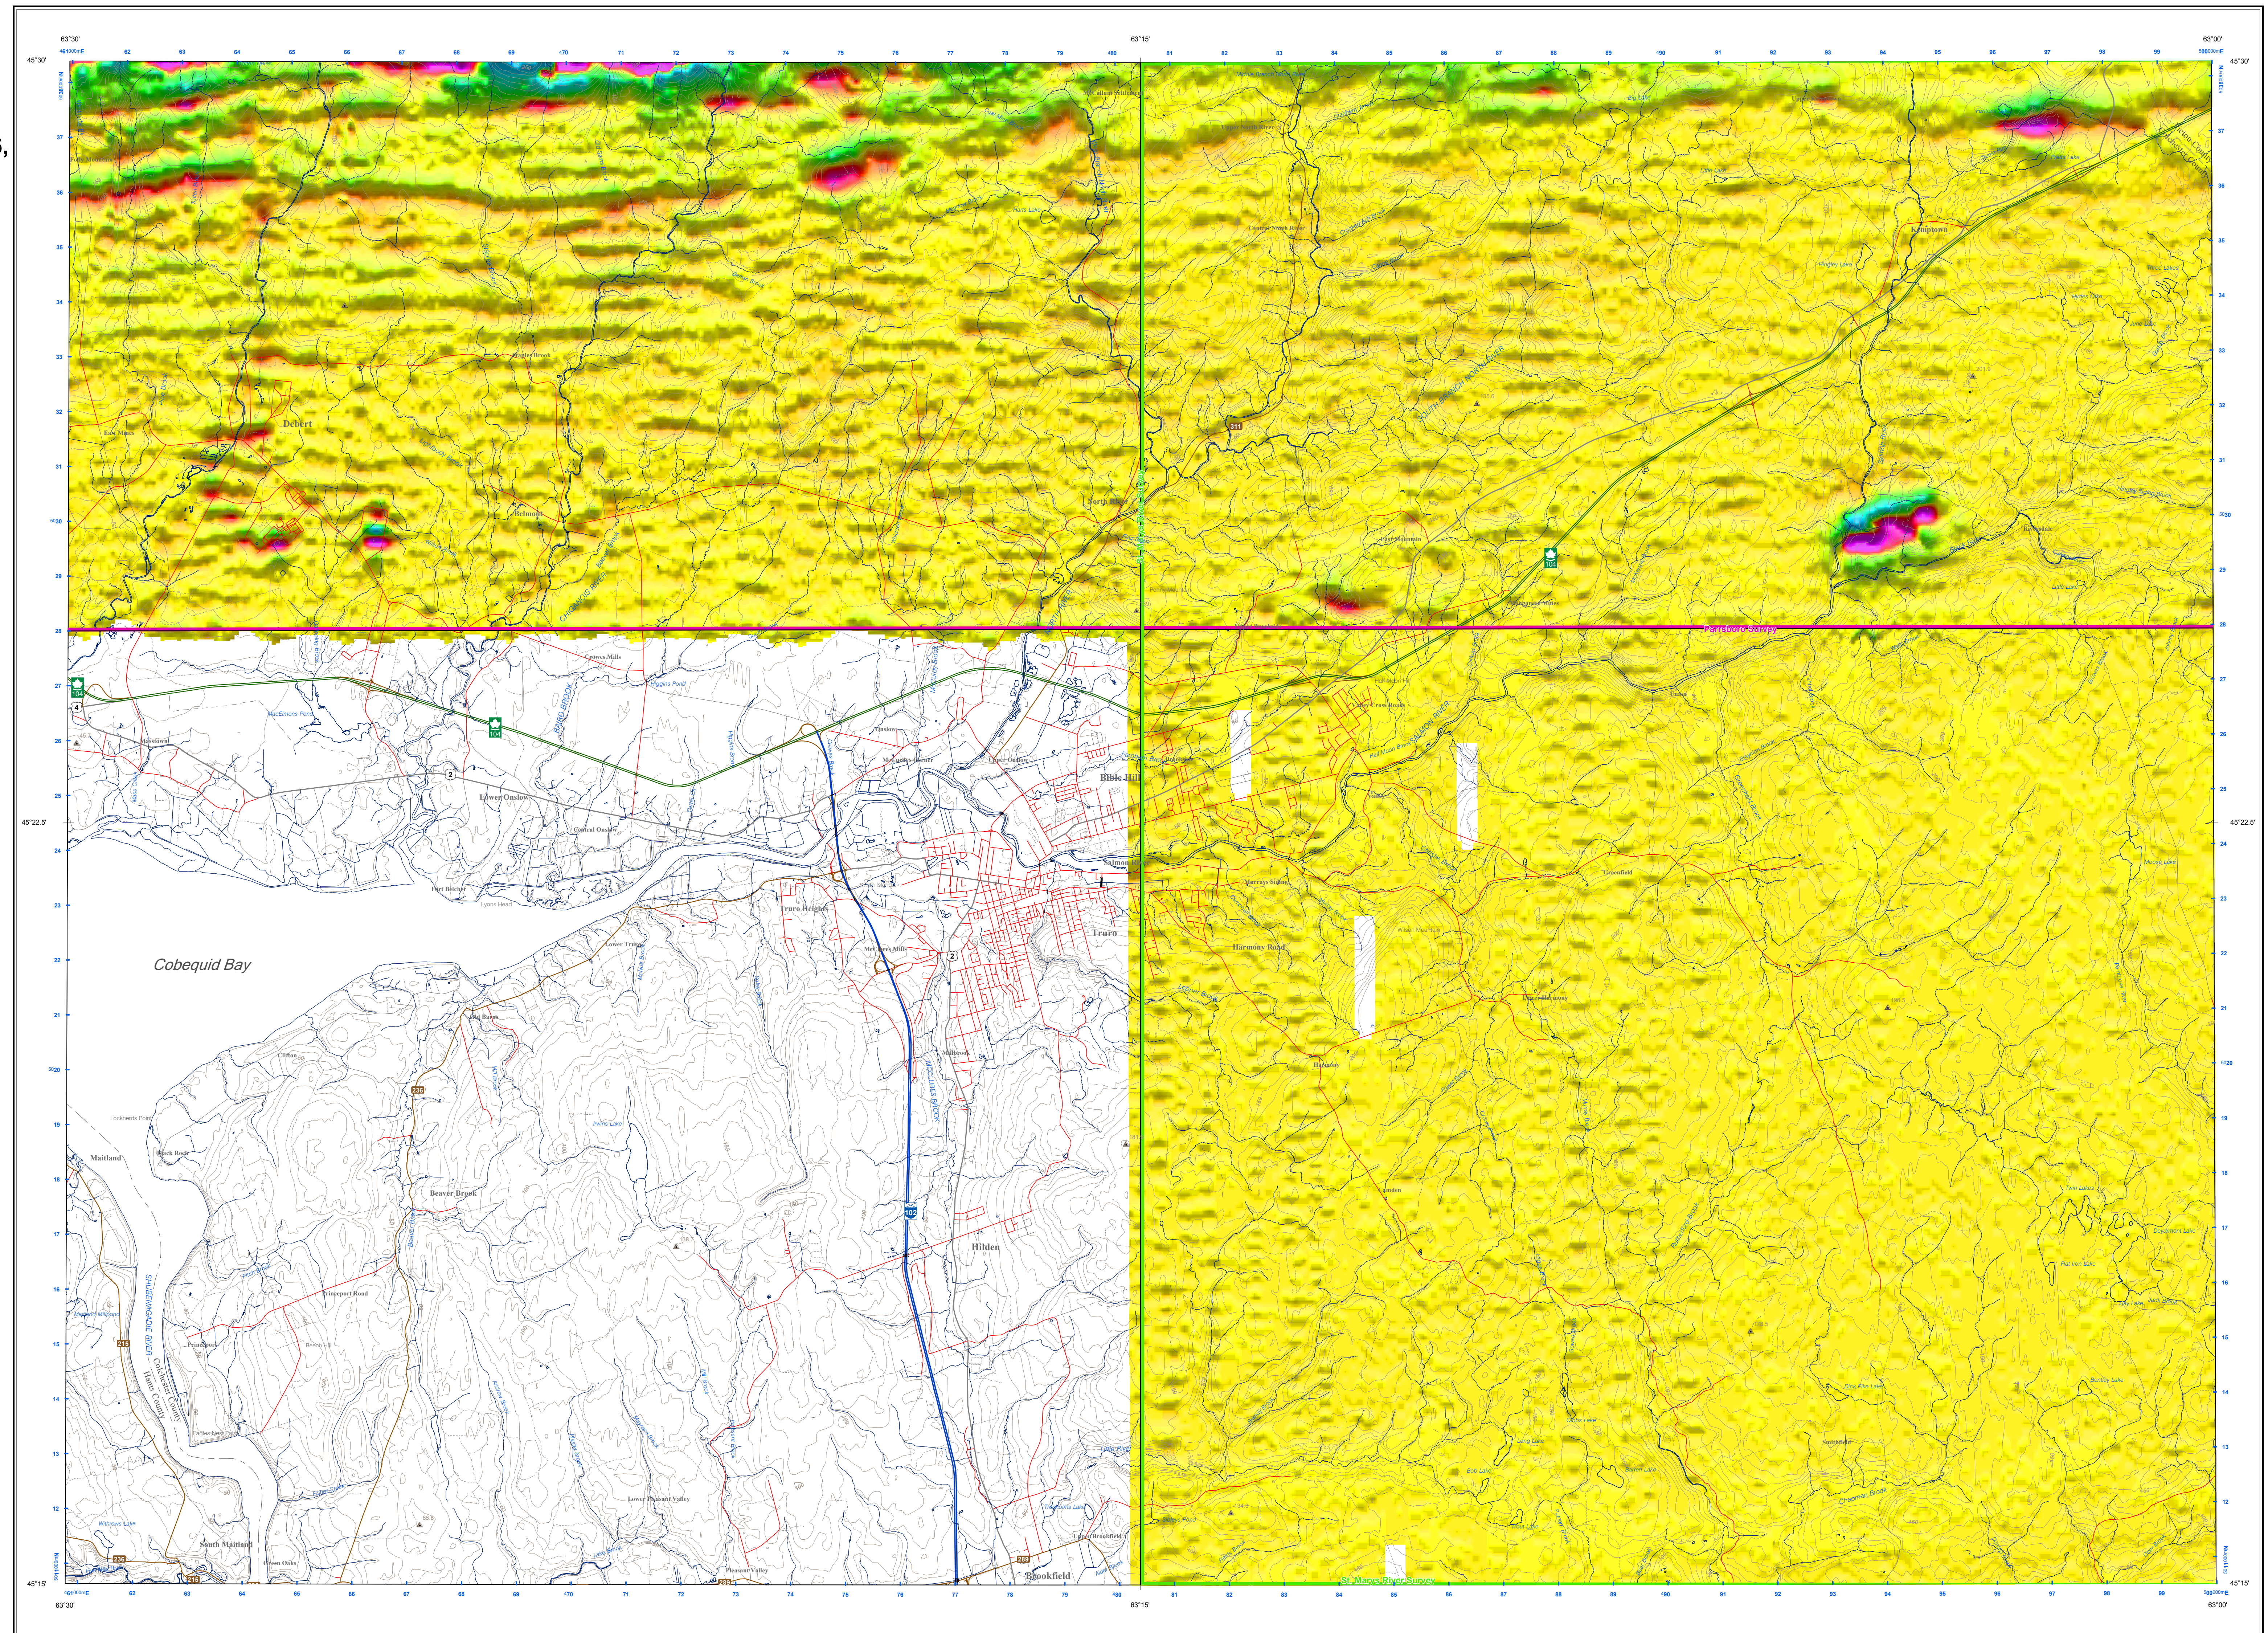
63°30'
63°15'
63°00'
45°30'
45°30'
45°22.5'
45°22.5'
45°15'
45°15'
63°30'
63°15'
63°00'

Debert
Belmont
Lower Onslow
Central Onslow
Fort Belcher
Bible Hill
Truro
Truro Heights
Harmony Road
Cobequid Bay
Beaver Brook
Hilden
Maitland
South Maitland
Lower Truro
Lower Pleasant Valley
Brookfield
Upper Brookfield
Kemptown
Greenfield
Onslow

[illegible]